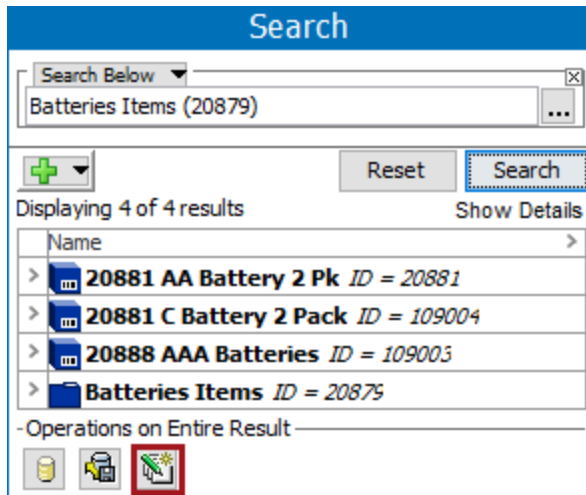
Search

Search Below

Batteries Items (20879)

...

Reset

Search

Displaying 4 of 4 results

Show Details

| Name |
|---|
| **20881 AA Battery 2 Pk** *ID = 20881* |
| **20881 C Battery 2 Pack** *ID = 109004* |
| **20888 AAA Batteries** *ID = 109003* |
| **Batteries Items** *ID = 20879* |

Operations on Entire Result